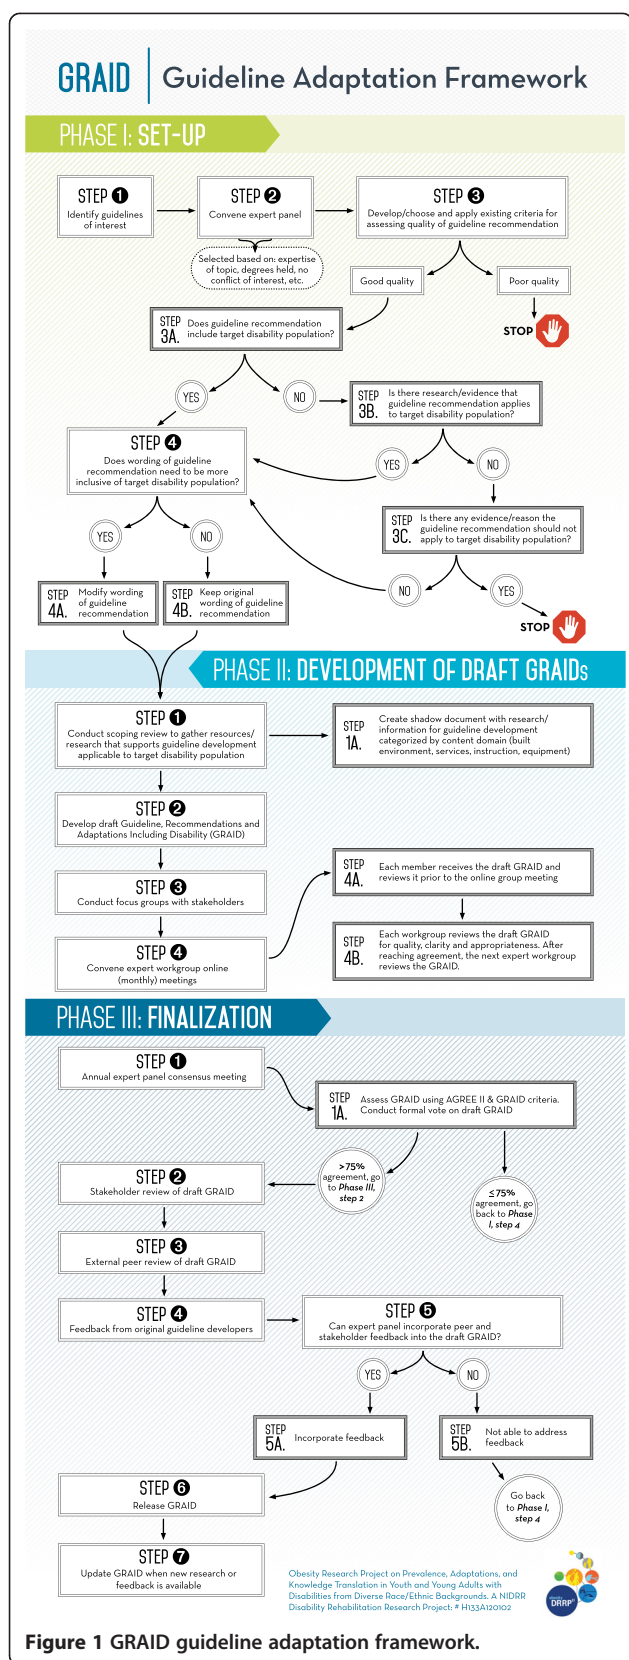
GRAID | Guideline Adaptation Framework

PHASE I: SET-UP

STEP 1
Identify guidelines of interest

STEP 2
Convene expert panel

Selected based on: expertise of topic, degrees held, no conflict of interest, etc.

STEP 3
Develop/choose and apply existing criteria for assessing quality of guideline recommendation

Good quality

Poor quality

STOP

STEP 3A. Does guideline recommendation include target disability population?

YES

NO

STEP 3B. Is there research/evidence that guideline recommendation applies to target disability population?

STEP 4
Does wording of guideline recommendation need to be more inclusive of target disability population?

YES

NO

STEP 3C. Is there any evidence/reason the guideline recommendation should not apply to target disability population?

YES

NO

STEP 4A. Modify wording of guideline recommendation

STEP 4B. Keep original wording of guideline recommendation

NO

YES

STOP

PHASE II: DEVELOPMENT OF DRAFT GRAIDs

STEP 1
Conduct scoping review to gather resources/ research that supports guideline development applicable to target disability population

STEP 1A. Create shadow document with research/ information for guideline development categorized by content domain (built environment, services, instruction, equipment)

STEP 2
Develop draft Guideline, Recommendations and Adaptations Including Disability (GRAID)

STEP 3
Conduct focus groups with stakeholders

STEP 4A. Each member receives the draft GRAID and reviews it prior to the online group meeting

STEP 4
Convene expert workgroup online (monthly) meetings

STEP 4B. Each workgroup reviews the draft GRAID for quality, clarity and appropriateness. After reaching agreement, the next expert workgroup reviews the GRAID.

PHASE III: FINALIZATION

STEP 1
Annual expert panel consensus meeting

STEP 1A. Assess GRAID using AGREE II & GRAID criteria. Conduct formal vote on draft GRAID

STEP 2
Stakeholder review of draft GRAID

>75% agreement, go to Phase III, step 2

≤75% agreement, go back to Phase I, step 4

STEP 3
External peer review of draft GRAID

STEP 4
Feedback from original guideline developers

STEP 5
Can expert panel incorporate peer and stakeholder feedback into the draft GRAID?

YES

NO

STEP 5A. Incorporate feedback

STEP 5B. Not able to address feedback

STEP 6
Release GRAID

Go back to Phase I, step 4

STEP 7
Update GRAID when new research or feedback is available

Obesity Research Project on Prevalence, Adaptations, and Knowledge Translation in Youth and Young Adults with Disabilities from Diverse Race/Ethnic Backgrounds. A NIDRR Disability Rehabilitation Research Project: # H133A120102

DRRP

Figure 1 GRAID guideline adaptation framework.